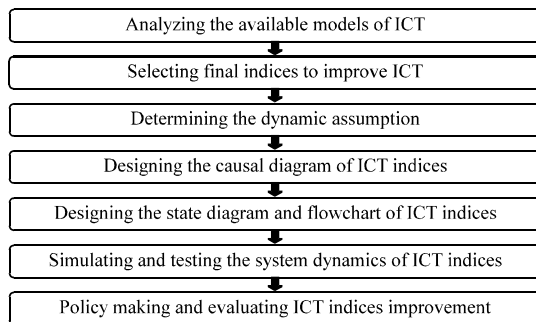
Analyzing the available models of ICT

Selecting final indices to improve ICT

Determining the dynamic assumption

Designing the causal diagram of ICT indices

Designing the state diagram and flowchart of ICT indices

Simulating and testing the system dynamics of ICT indices

Policy making and evaluating ICT indices improvement